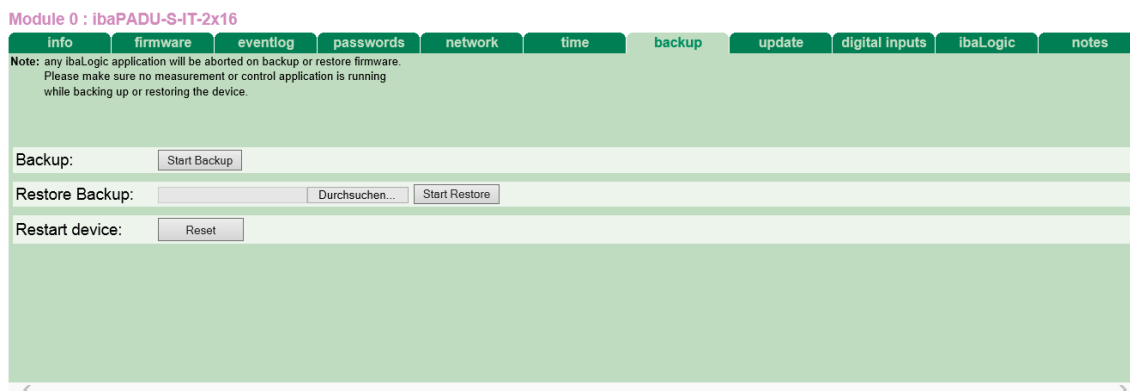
Module 0 : ibaPADU-S-IT-2x16

info | firmware | eventlog | passwords | network | time | backup | update | digital inputs | ibaLogic | notes

Note: any ibaLogic application will be aborted on backup or restore firmware.
Please make sure no measurement or control application is running
while backing up or restoring the device.

Backup: Start Backup

Restore Backup: Durchsuchen... Start Restore

Restart device: Reset